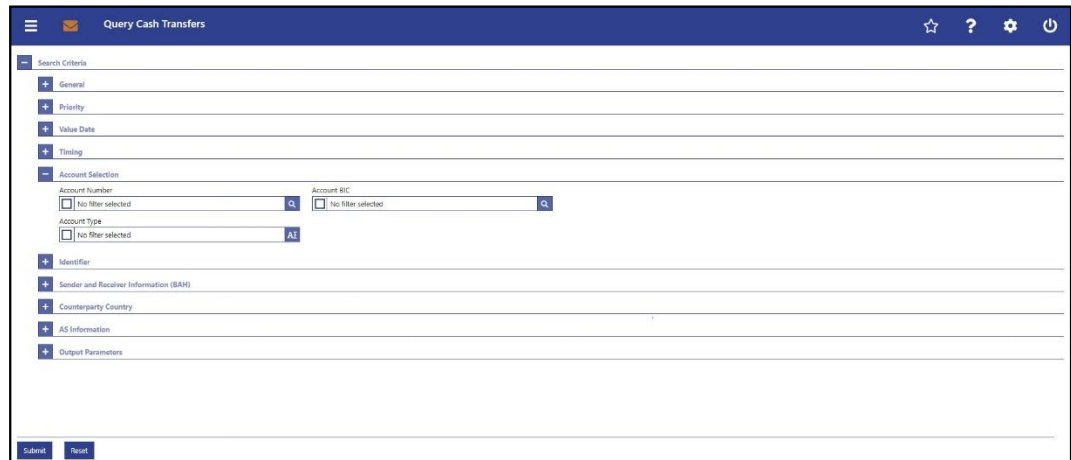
Query Cash Transfers

Search Criteria

General

Priority

Value Date

Timing

Account Selection

Account Number

No filter selected

Account BIC

No filter selected

Account Type

No filter selected

AZ

Identifier

Sender and Receiver Information (BAH)

Counterparty Country

AS Information

Output Parameters

Submit

Reset